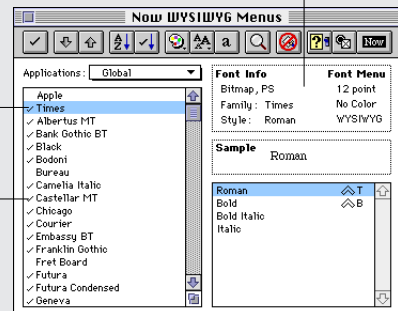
Now WYSIWYG Menus

Now

Applications: Global

Apple
✓ Times
✓ Albertus MT
✓ Bank Gothic BT
✓ Black
✓ Bodoni
Bureau
✓ Camelia Italic
✓ Castellar MT
✓ Chicago
✓ Courier
✓ Embassy BT
✓ Franklin Gothic
Fret Board
✓ Futura
✓ Futura Condensed
✓ Geneva

Font Info
Bitmap, PS
Family: Times
Style: Roman

Font Menu
12 point
No Color
WYSIWYG

Sample
Roman

Roman ⇧⌥T
Bold ⇧⌥B
Bold Italic
Italic